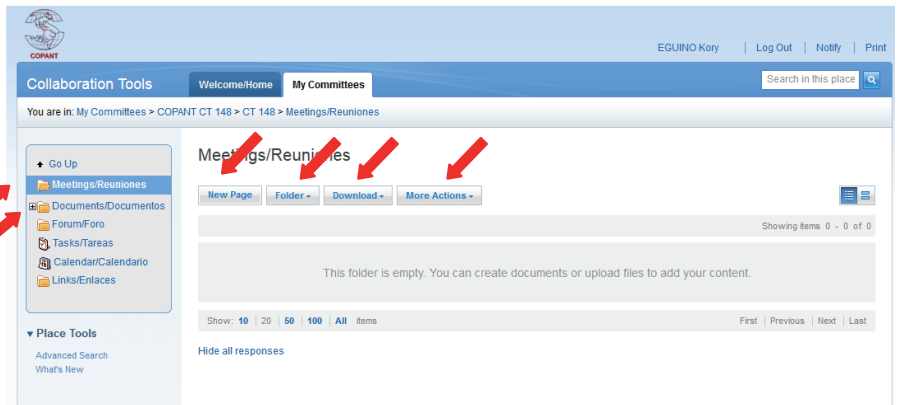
COPANT

EGUINO Kory | Log Out | Notify | Print

Collaboration Tools

Welcome/Home

My Committees

Search in this place

You are in: My Committees > COPANT CT 148 > CT 148 > Meetings/Reuniones

Go Up

Meetings/Reuniones

Documents/Documentos

Forum/Foro

Tasks/Tareas

Calendar/Calendario

Links/Enlaces

Place Tools

Advanced Search

What's New

Meetings/Reuniones

New Page

Folder

Download

More Actions

Showing items 0 - 0 of 0

This folder is empty. You can create documents or upload files to add your content.

Show: 10 | 20 | 50 | 100 | All items

First | Previous | Next | Last

Hide all responses